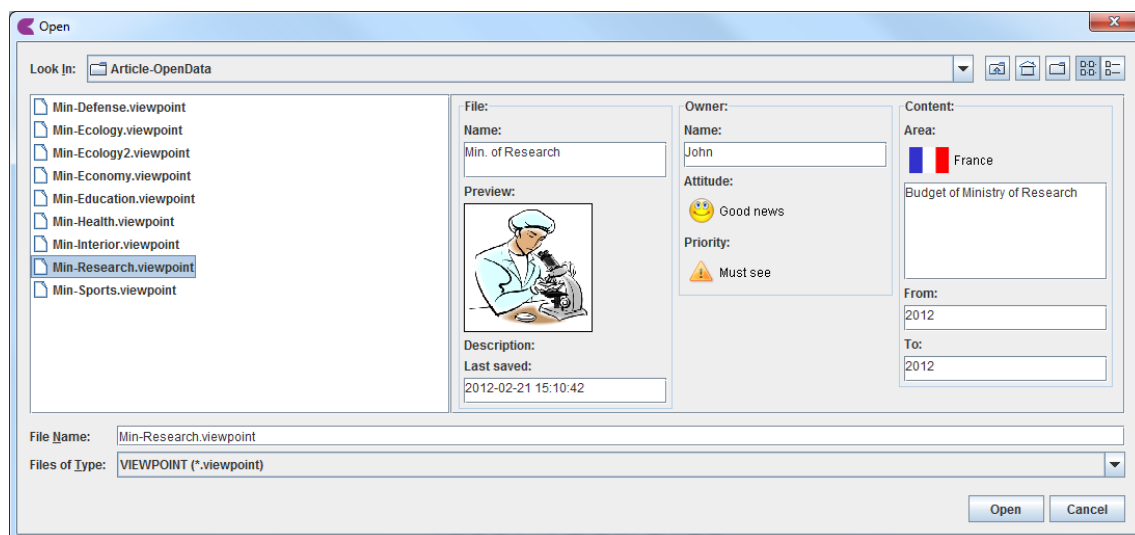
Open

Look In: Article-OpenData

Min-Defense.viewpoint
Min-Ecology.viewpoint
Min-Ecology2.viewpoint
Min-Economy.viewpoint
Min-Education.viewpoint
Min-Health.viewpoint
Min-Interior.viewpoint
Min-Research.viewpoint
Min-Sports.viewpoint

File:
Name:
Min. of Research
Preview:
Description:
Last saved:
2012-02-21 15:10:42

Owner:
Name:
John
Attitude:
Good news
Priority:
Must see

Content:
Area:
France
Budget of Ministry of Research
From:
2012
To:
2012

File Name: Min-Research.viewpoint
Files of Type: VIEWPOINT (*.viewpoint)

Open
Cancel